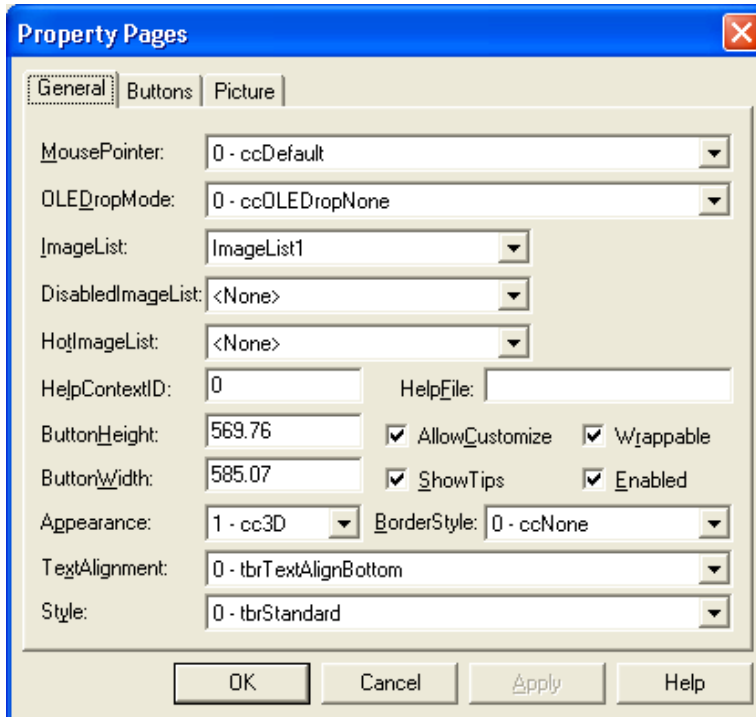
Property Pages

General | Buttons | Picture

MousePointer: 0 - ccDefault

OLEDropMode: 0 - ccOLEDropNone

ImageList: ImageList1

DisabledImageList: <None>

HotImageList: <None>

HelpContextID: 0

HelpFile:

ButtonHeight: 569.76

AllowCustomize

Wrappable

ButtonWidth: 585.07

ShowTips

Enabled

Appearance: 1 - cc3D

BorderStyle: 0 - ccNone

TextAlignment: 0 - tbrTextAlignBottom

Style: 0 - tbrStandard

OK | Cancel | Apply | Help